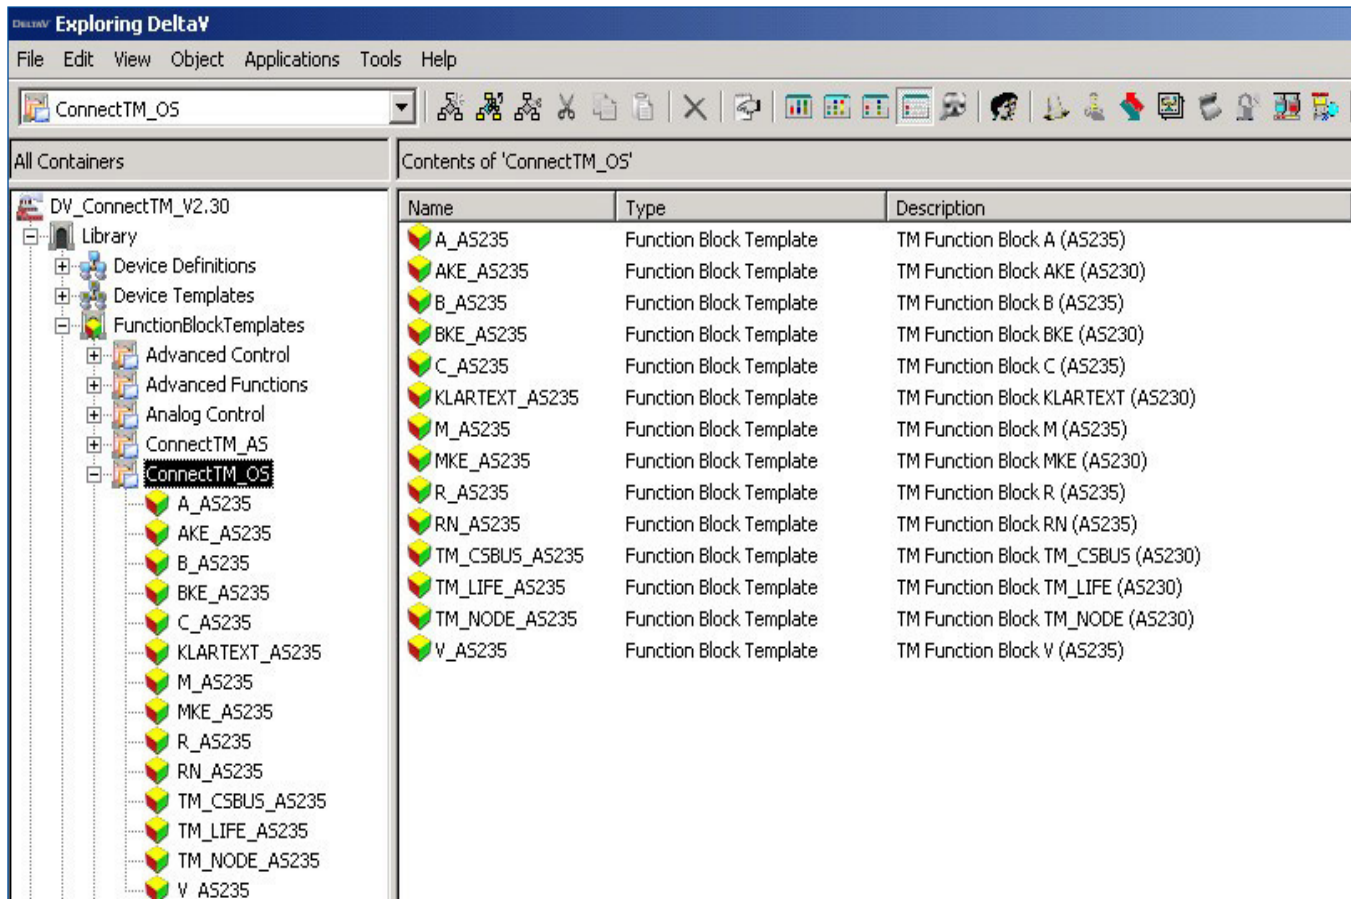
DELTAV Exploring DeltaV

File Edit View Object Applications Tools Help

ConnectTM_OS

All Containers

DV_ConnectTM_V2.30
Library
Device Definitions
Device Templates
FunctionBlockTemplates
Advanced Control
Advanced Functions
Analog Control
ConnectTM_AS
ConnectTM_OS
A_AS235
AKE_AS235
B_AS235
BKE_AS235
C_AS235
KLARTEXT_AS235
M_AS235
MKE_AS235
R_AS235
RN_AS235
TM_CSBUS_AS235
TM_LIFE_AS235
TM_NODE_AS235
V_AS235

Contents of 'ConnectTM_OS'

| Name | Type | Description |
|---|---|---|
| A_AS235 | Function Block Template | TM Function Block A (AS235) |
| AKE_AS235 | Function Block Template | TM Function Block AKE (AS230) |
| B_AS235 | Function Block Template | TM Function Block B (AS235) |
| BKE_AS235 | Function Block Template | TM Function Block BKE (AS230) |
| C_AS235 | Function Block Template | TM Function Block C (AS235) |
| KLARTEXT_AS235 | Function Block Template | TM Function Block KLARTEXT (AS230) |
| M_AS235 | Function Block Template | TM Function Block M (AS235) |
| MKE_AS235 | Function Block Template | TM Function Block MKE (AS230) |
| R_AS235 | Function Block Template | TM Function Block R (AS235) |
| RN_AS235 | Function Block Template | TM Function Block RN (AS235) |
| TM_CSBUS_AS235 | Function Block Template | TM Function Block TM_CSBUS (AS230) |
| TM_LIFE_AS235 | Function Block Template | TM Function Block TM_LIFE (AS230) |
| TM_NODE_AS235 | Function Block Template | TM Function Block TM_NODE (AS230) |
| V_AS235 | Function Block Template | TM Function Block V (AS235) |